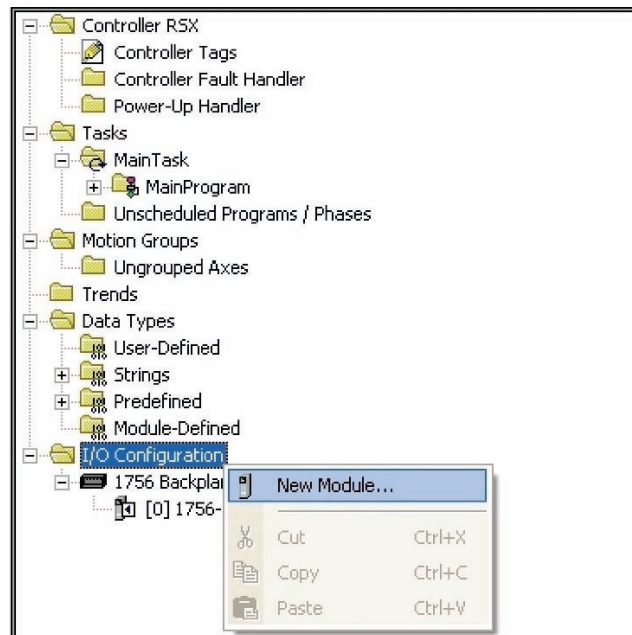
Controller RSX
Controller Tags
Controller Fault Handler
Power-Up Handler
Tasks
MainTask
MainProgram
Unscheduled Programs / Phases
Motion Groups
Ungrouped Axes
Trends
Data Types
User-Defined
Strings
Predefined
Module-Defined
I/O Configuration
1756 Backplan
[0] 1756-

New Module...
Cut Ctrl+X
Copy Ctrl+C
Paste Ctrl+V